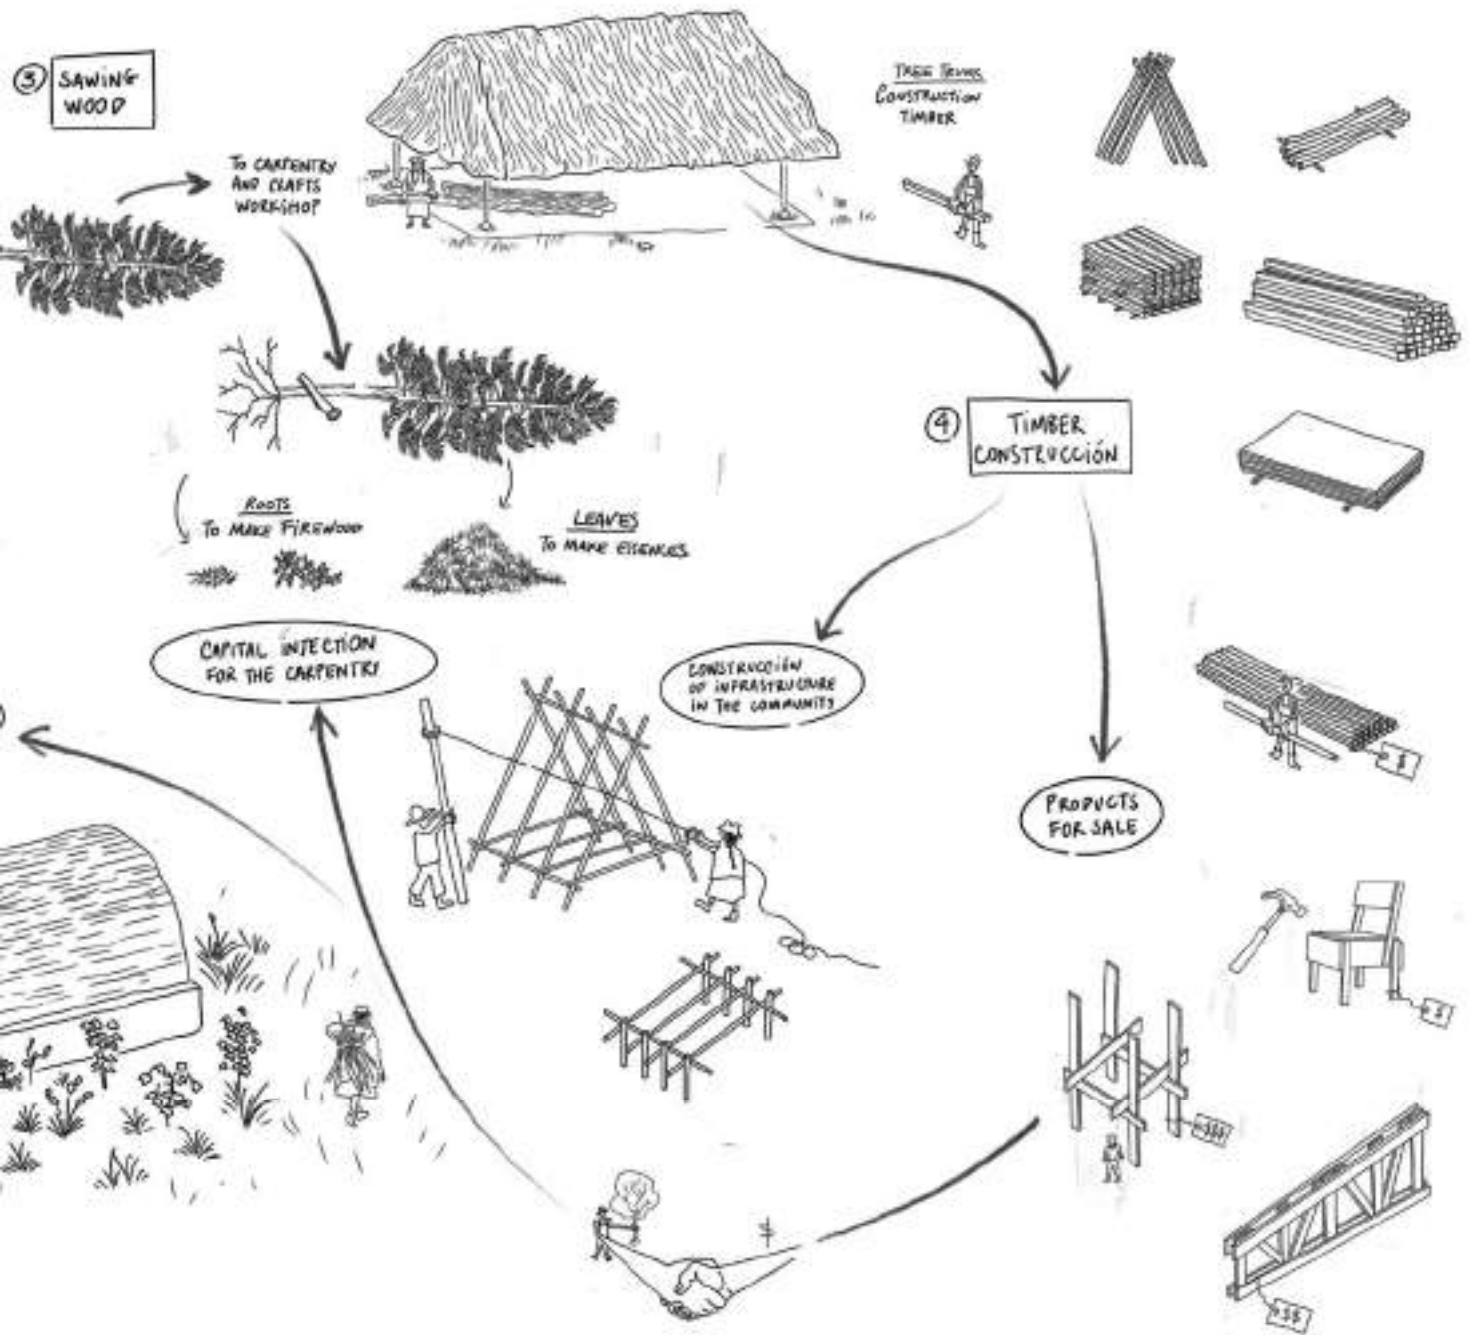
③ SAWING WOOD

TO CARPENTRY AND CRAFTS WORKSHOP

TREE TRUNK
CONSTRUCTION TIMBER

④ TIMBER CONSTRUCCIÓN

ROOTS
TO MAKE FIREWOOD

LEAVES
TO MAKE ESENCES

CAPITAL INJECTION FOR THE CARPENTRY

CONSTRUCCIÓN OF INFRASTRUCTURE IN THE COMMUNITY

PRODUCTS FOR SALE

$

$

$$$

$$

$